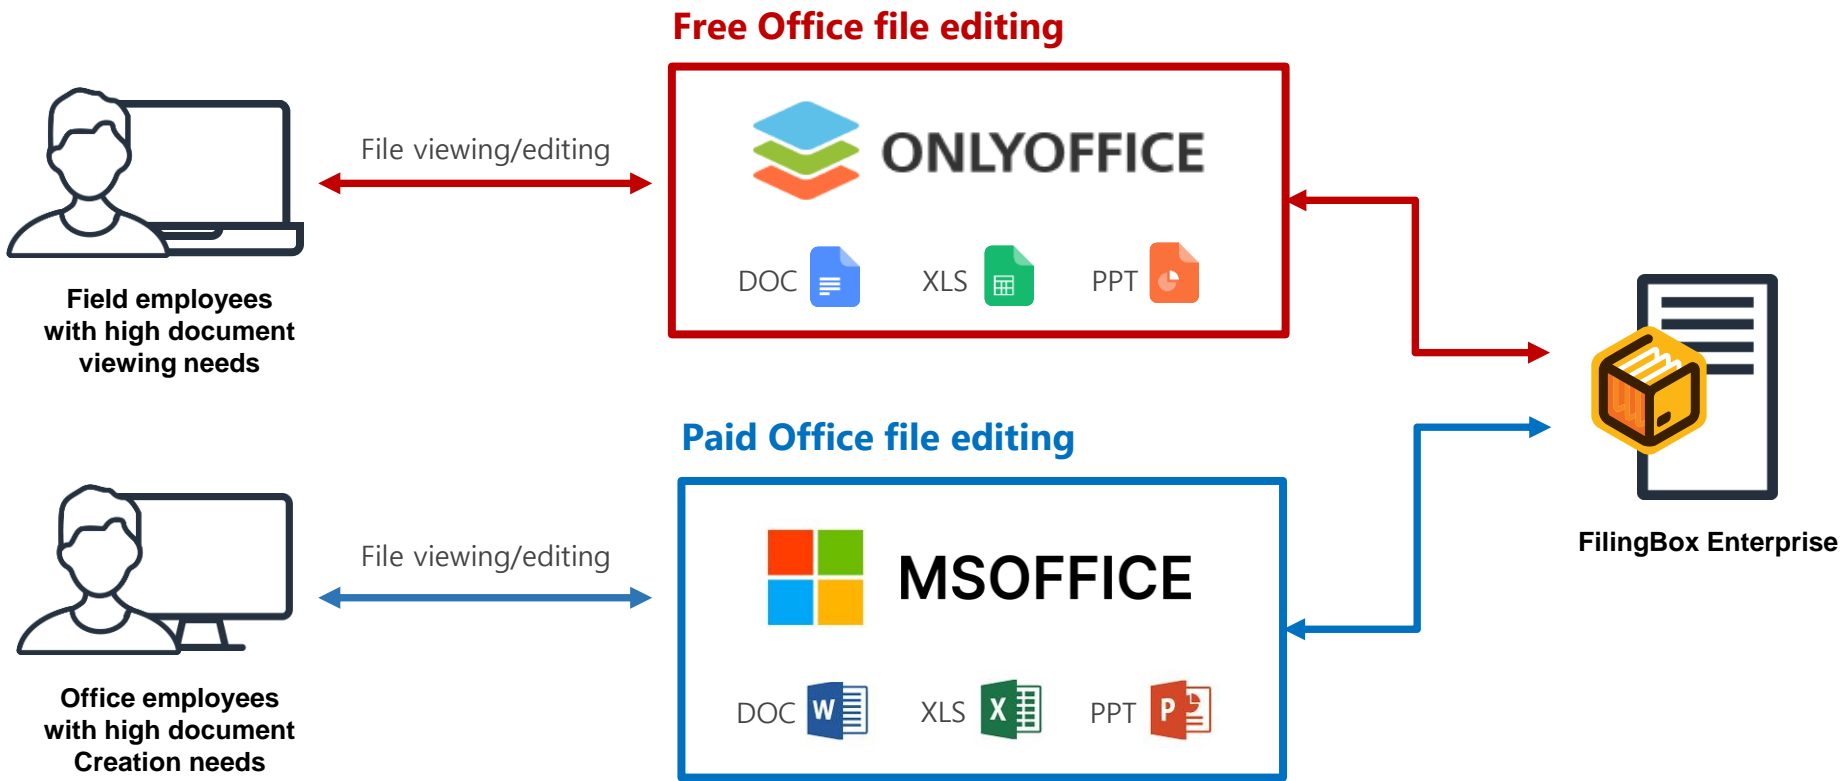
Free Office file editing

File viewing/editing

ONLYOFFICE

DOC XLS PPT

Field employees with high document viewing needs

Paid Office file editing

File viewing/editing

MSOFFICE

DOC W XLS X PPT P

Office employees with high document Creation needs

FilingBox Enterprise